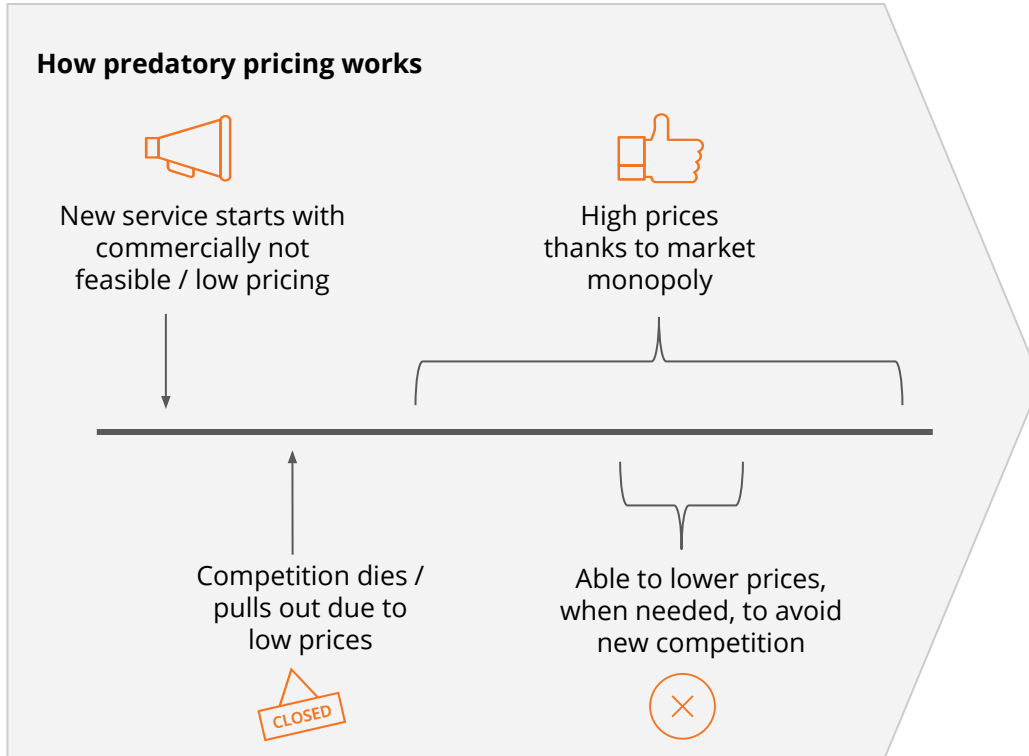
How predatory pricing works

New service starts with commercially not feasible / low pricing

High prices thanks to market monopoly

Competition dies / pulls out due to low prices

CLOSED

Able to lower prices, when needed, to avoid new competition